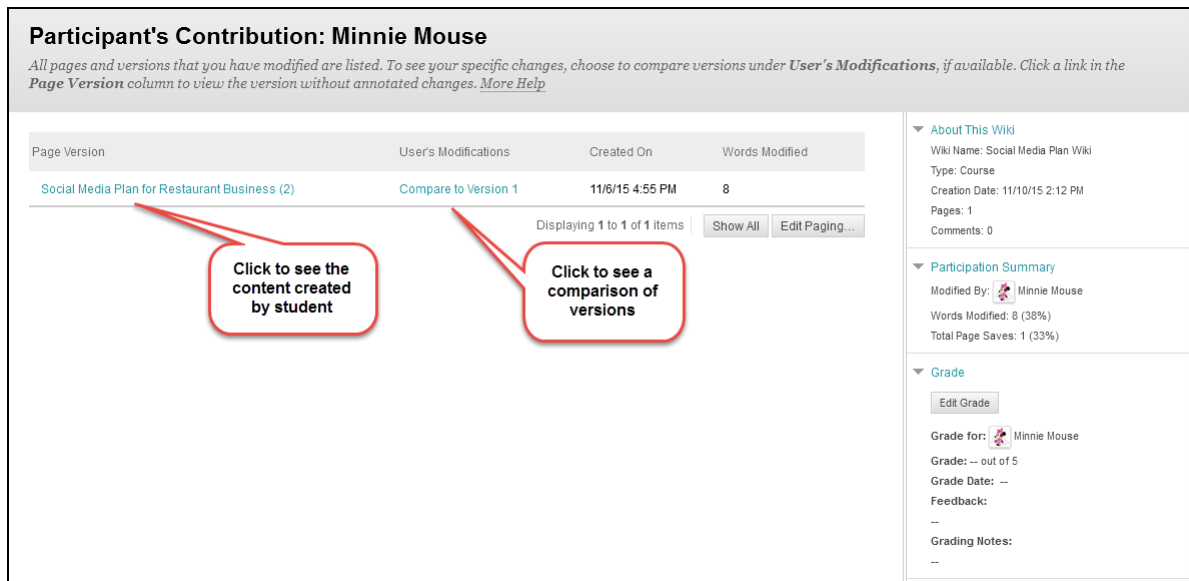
Participant's Contribution: Minnie Mouse

All pages and versions that you have modified are listed. To see your specific changes, choose to compare versions under **User's Modifications**, if available. Click a link in the **Page Version** column to view the version without annotated changes. More Help

| Page Version | User's Modifications | Created On | Words Modified |
|---|---|---|---|
| Social Media Plan for Restaurant Business (2) | Compare to Version 1 | 11/6/15 4:55 PM | 8 |

Displaying 1 to 1 of 1 items Show All Edit Paging...

Click to see the content created by student

Click to see a comparison of versions

About This Wiki
Wiki Name: Social Media Plan Wiki
Type: Course
Creation Date: 11/10/15 2:12 PM
Pages: 1
Comments: 0

Participation Summary
Modified By: Minnie Mouse
Words Modified: 8 (38%)
Total Page Saves: 1 (33%)

Grade
Edit Grade
Grade for: Minnie Mouse
Grade: -- out of 5
Grade Date: --
Feedback:
--
Grading Notes:
--